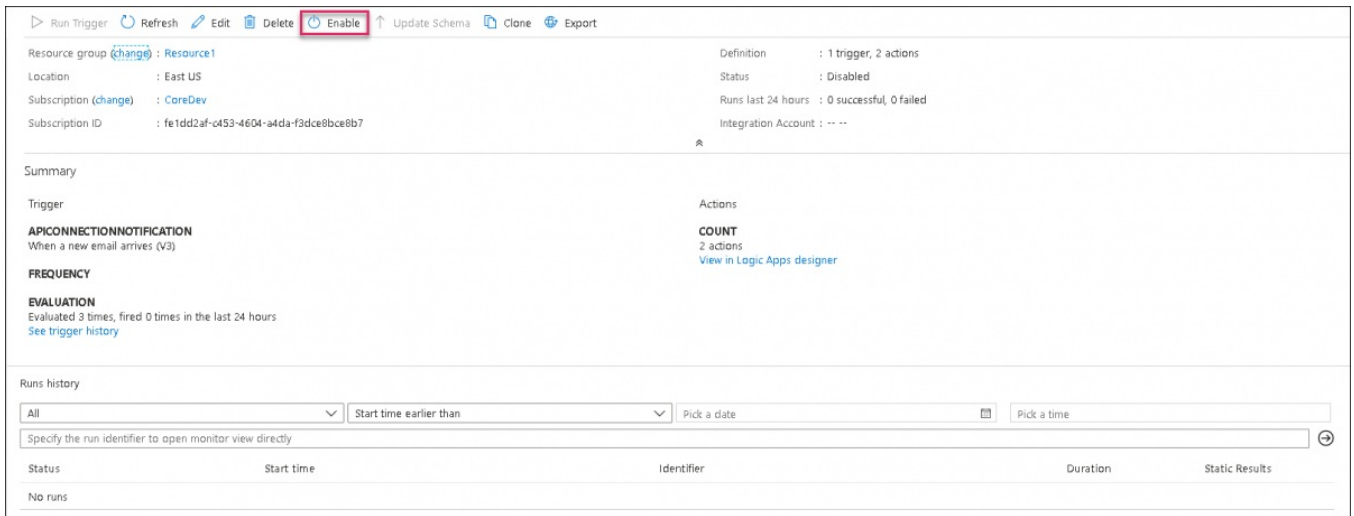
Run Trigger Refresh Edit Delete Enable Update Schema Clone Export

Resource group (change) : Resource1
Location : East US
Subscription (change) : CoreDev
Subscription ID : fe1dd2af-c453-4604-a4da-f3dce8bce8b7

Definition : 1 trigger, 2 actions
Status : Disabled
Runs last 24 hours : 0 successful, 0 failed
Integration Account : -- --

Summary

Trigger

APICONNECTIONNOTIFICATION
When a new email arrives (V3)

FREQUENCY

EVALUATION
Evaluated 3 times, fired 0 times in the last 24 hours
See trigger history

Actions

COUNT
2 actions
View in Logic Apps designer

Runs history

All
Start time earlier than
Pick a date
Pick a time
Specify the run identifier to open monitor view directly

| Status | Start time | Identifier | Duration | Static Results |
|---|---|---|---|---|
| No runs | | | | |